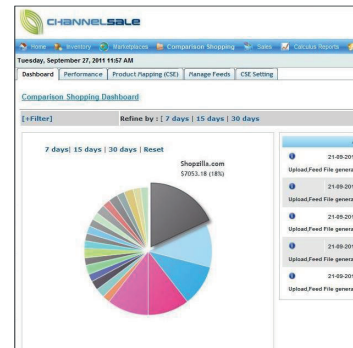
CHANNELSALE

Home Inventory Marketplaces Comparison Shopping Sales Calculus Reports

Tuesday, September 27, 2011 11:57 AM

Dashboard | Performance | Product Mapping (CSE) | Manage Feeds | CSE Setting

Comparison Shopping Dashboard

[+Filter] Refine by : [ 7 days | 15 days | 30 days

7 days| 15 days | 30 days | Reset

Shopzilla.com
$7053.18 (18%)

21-09-20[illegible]
Upload,Feed File genera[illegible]

21-09-20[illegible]
Upload,Feed File genera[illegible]

21-09-20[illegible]
Upload,Feed File genera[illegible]

21-09-20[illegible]
Upload,Feed File genera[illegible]

21-09-20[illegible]
Upload,Feed File genera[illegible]